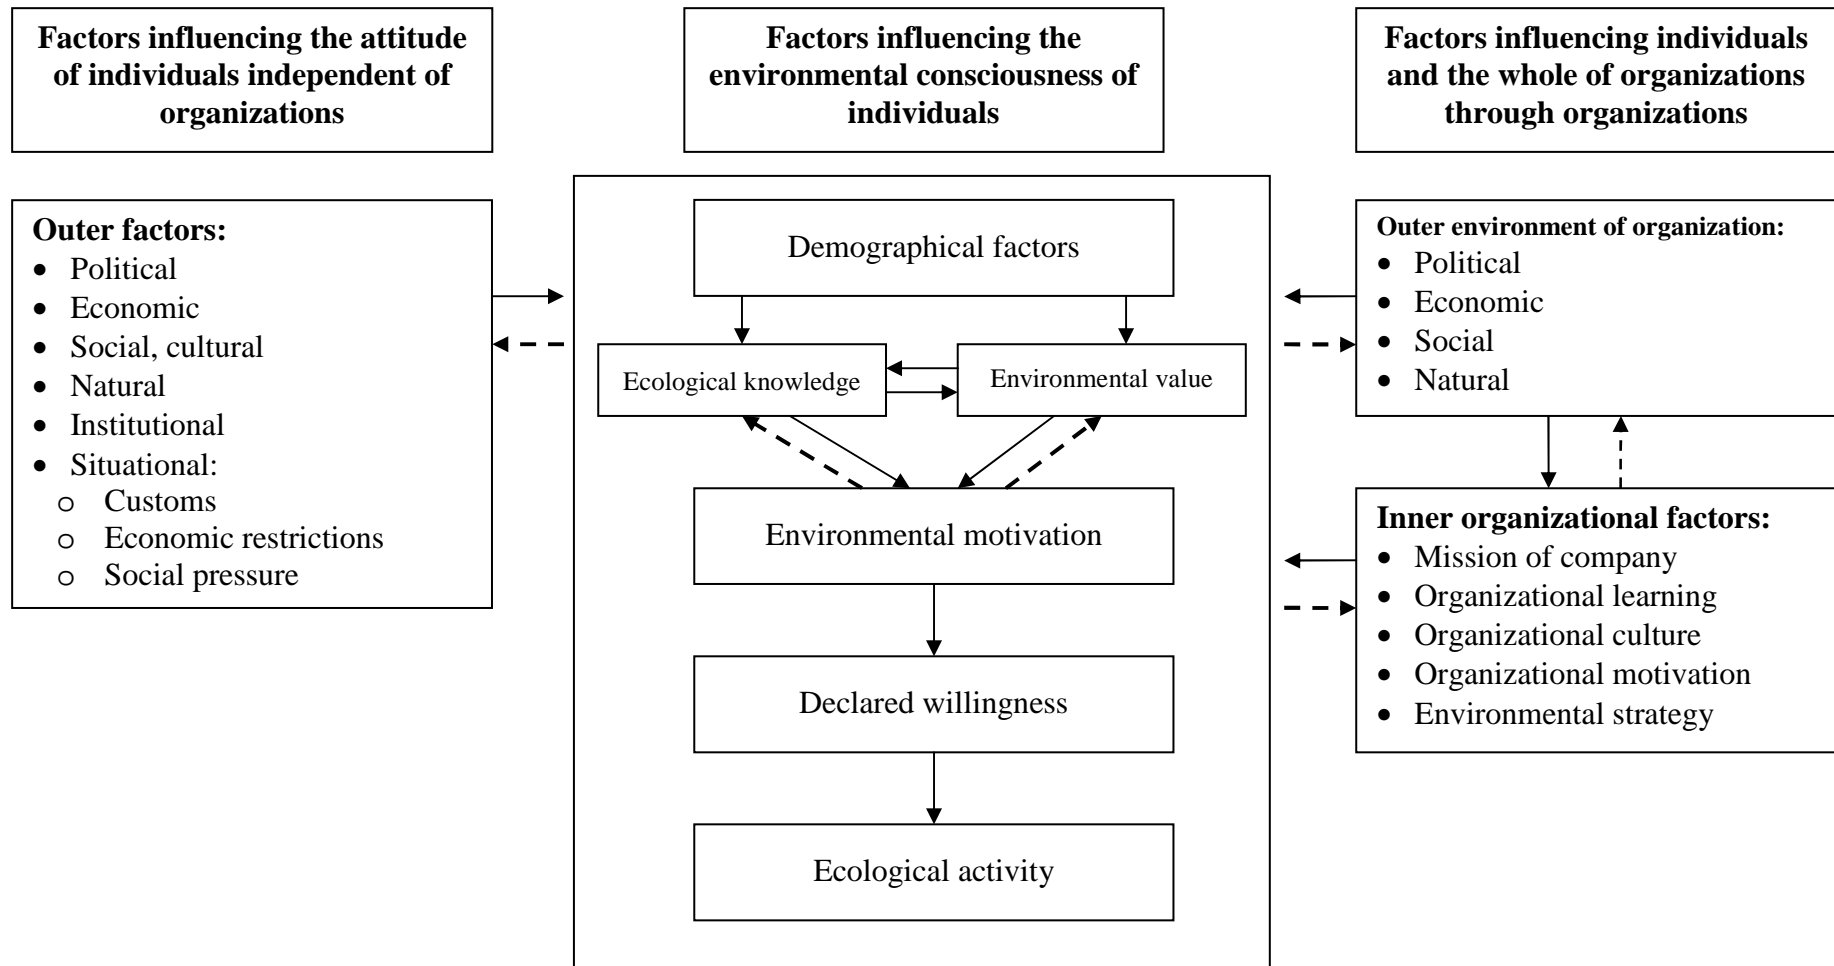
**Factors influencing the attitude of individuals independent of organizations**

**Factors influencing the environmental consciousness of individuals**

**Factors influencing individuals and the whole of organizations through organizations**

**Outer factors:**
- Political
- Economic
- Social, cultural
- Natural
- Institutional
- Situational:
  - Customs
  - Economic restrictions
  - Social pressure

Demographical factors

Ecological knowledge

Environmental value

Environmental motivation

Declared willingness

Ecological activity

**Outer environment of organization:**
- Political
- Economic
- Social
- Natural

**Inner organizational factors:**
- Mission of company
- Organizational learning
- Organizational culture
- Organizational motivation
- Environmental strategy